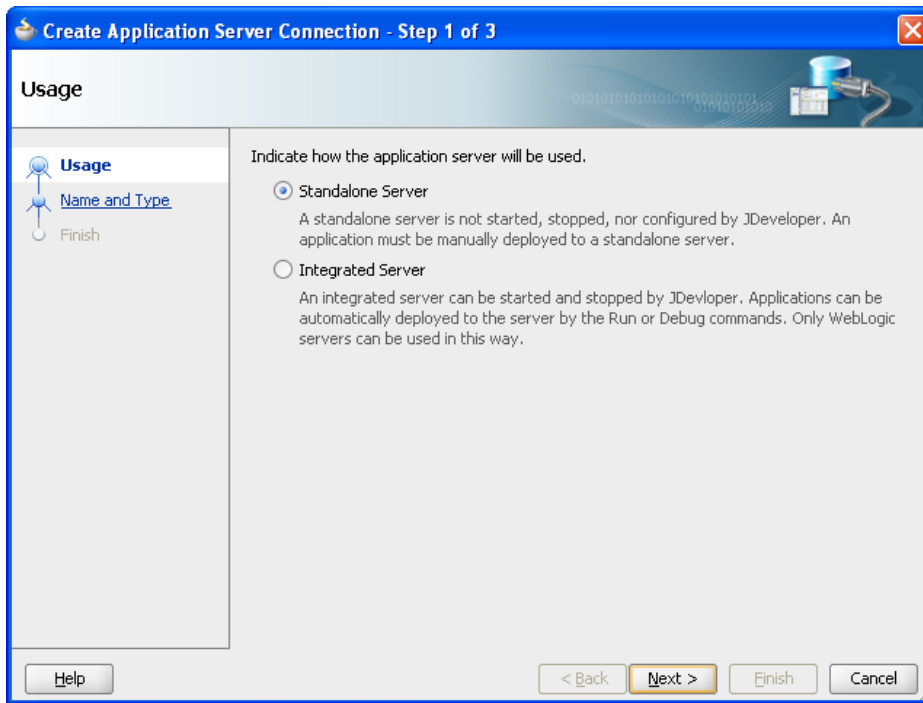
Create Application Server Connection - Step 1 of 3

Usage

010101010101010101010101

Usage
Name and Type
Finish

Indicate how the application server will be used.

Standalone Server

A standalone server is not started, stopped, nor configured by JDeveloper. An application must be manually deployed to a standalone server.

Integrated Server

An integrated server can be started and stopped by JDevloper. Applications can be automatically deployed to the server by the Run or Debug commands. Only WebLogic servers can be used in this way.

Help

< Back

Next >

Finish

Cancel